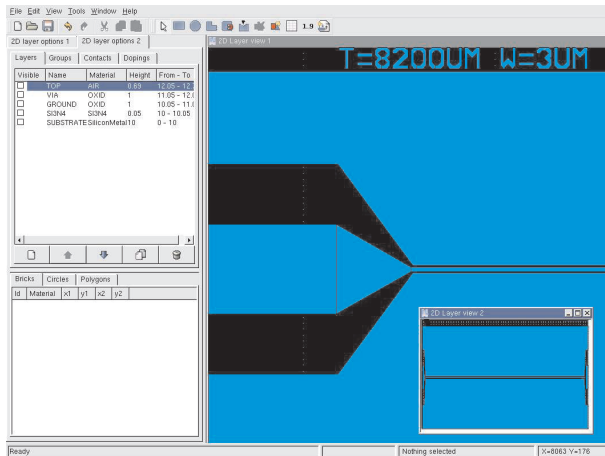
File Edit View Tools Window Help

1.9

2D layer options 1 | 2D layer options 2 | 2D Layer view 1

Layers | Groups | Contacts | Dopings

| Visible | Name | Material | Height | From - To |
|---|---|---|---|---|
| ☐ | TOP | AIR | 0.69 | 12.05 - 12. |
| ☐ | VIA | OXID | 1 | 11.05 - 12. |
| ☐ | GROUND | OXID | 1 | 10.05 - 11. |
| ☐ | SI3N4 | SI3N4 | 0.05 | 10 - 10.05 |
| ☐ | SUBSTRATE | SiliconMetal | 10 | 0 - 10 |

Bricks | Circles | Polygons

| Id | Material | x1 | y1 | x2 | y2 |
|---|---|---|---|---|---|

T=8200UM W=3UM

2D Layer view 2

Ready | Nothing selected | X=8063 Y=176